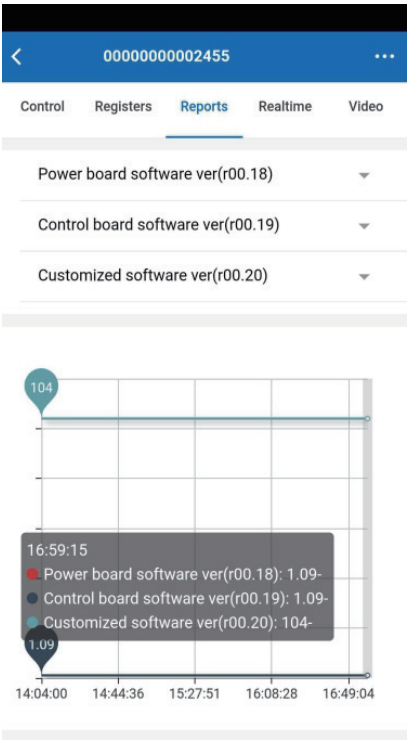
<
00000000002455
...

Control
Registers
Reports
Realtime
Video

Power board software ver(r00.18)

Control board software ver(r00.19)

Customized software ver(r00.20)

104

16:59:15
Power board software ver(r00.18): 1.09-
Control board software ver(r00.19): 1.09-
Customized software ver(r00.20): 104-

1.09

14:04:00
14:44:36
15:27:51
16:08:28
16:49:04